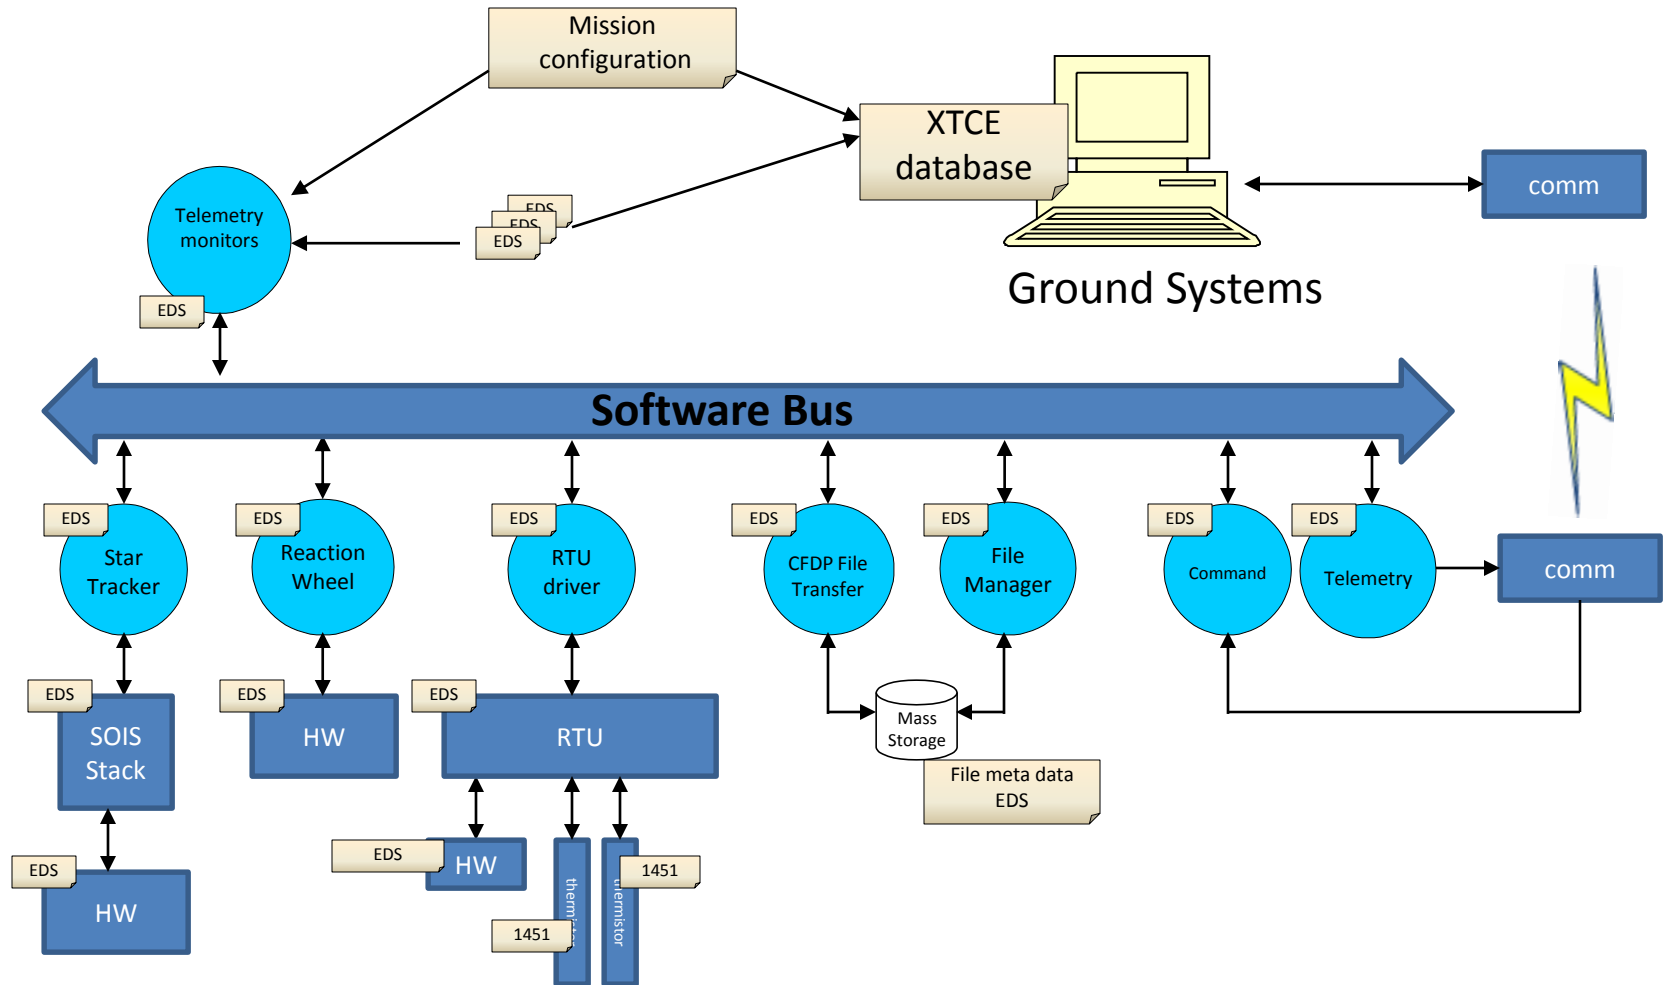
Mission configuration

XTCE database

comm

Ground Systems

Telemetry monitors

EDS
EDS
EDS

EDS

Software Bus

EDS
Star Tracker

EDS
Reaction Wheel

EDS
RTU driver

EDS
CFDP File Transfer

EDS
File Manager

EDS
Command

EDS
Telemetry

comm

EDS
SOIS Stack

EDS
HW

EDS
RTU

Mass Storage

File meta data EDS

EDS
HW

EDS
HW

thermistor
1451
thermistor
1451